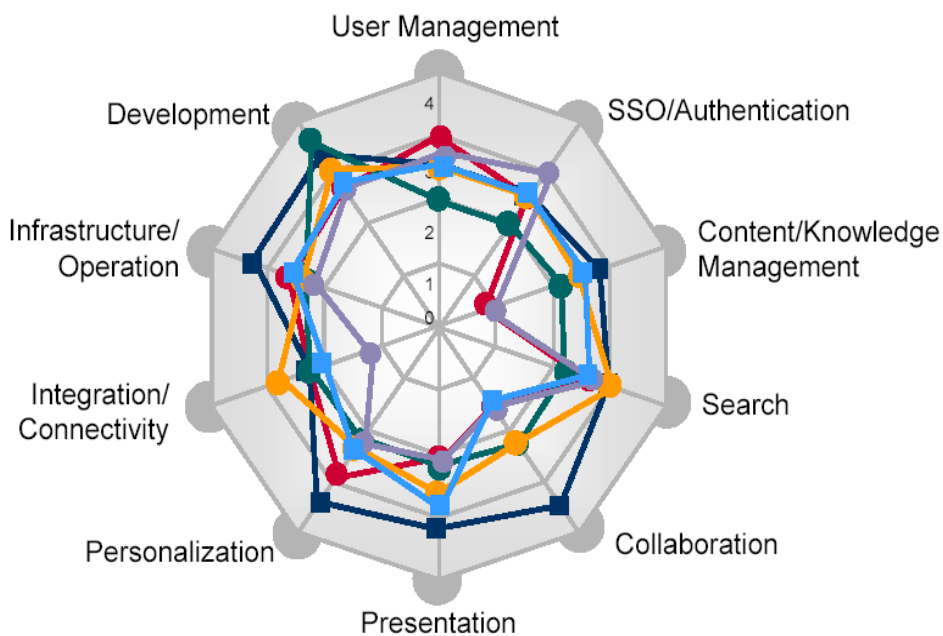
User Management

SSO/Authentication

Content/Knowledge Management

Search

Collaboration

Presentation

Personalization

Integration/ Connectivity

Infrastructure/ Operation

Development

4

3

2

1

0